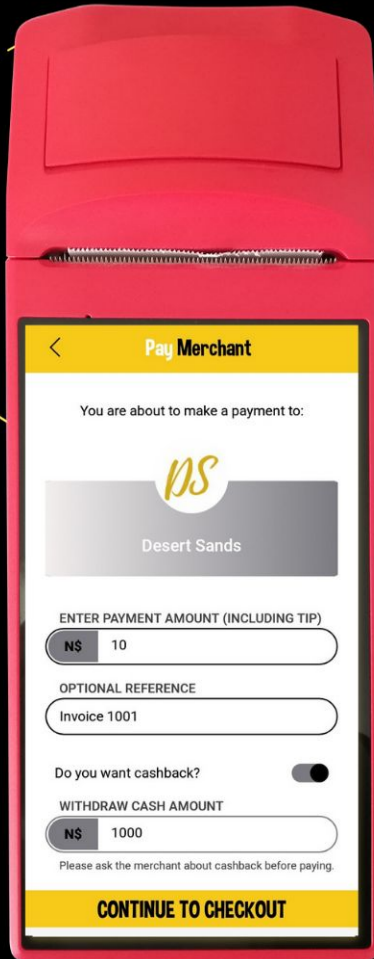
<

Pay Merchant

You are about to make a payment to:

DS

Desert Sands

ENTER PAYMENT AMOUNT (INCLUDING TIP)

N$ 10

OPTIONAL REFERENCE

Invoice 1001

Do you want cashback?

WITHDRAW CASH AMOUNT

N$ 1000

Please ask the merchant about cashback before paying.

CONTINUE TO CHECKOUT